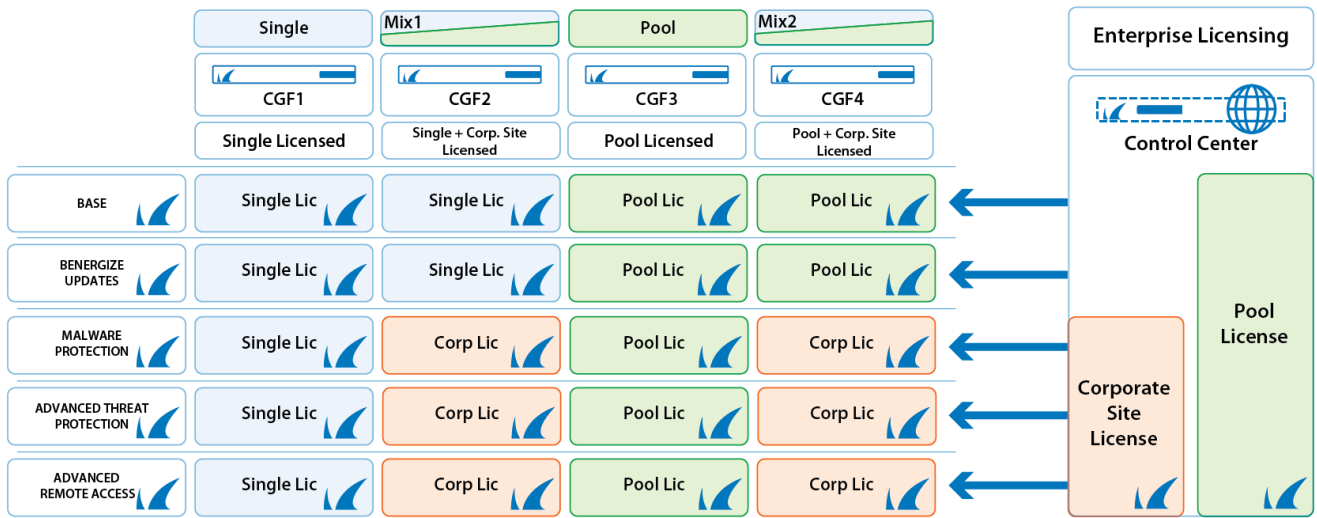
| | Single | Mix1 | Pool | Mix2 |
|---|---|---|---|---|
| | CGF1 | CGF2 | CGF3 | CGF4 |
| | Single Licensed | Single + Corp. Site Licensed | Pool Licensed | Pool + Corp. Site Licensed |
| BASE | Single Lic | Single Lic | Pool Lic | Pool Lic |
| BENERGIZE UPDATES | Single Lic | Single Lic | Pool Lic | Pool Lic |
| MALWARE PROTECTION | Single Lic | Corp Lic | Pool Lic | Corp Lic |
| ADVANCED THREAT PROTECTION | Single Lic | Corp Lic | Pool Lic | Corp Lic |
| ADVANCED REMOTE ACCESS | Single Lic | Corp Lic | Pool Lic | Corp Lic |

Enterprise Licensing

Control Center

Corporate Site License

Pool License